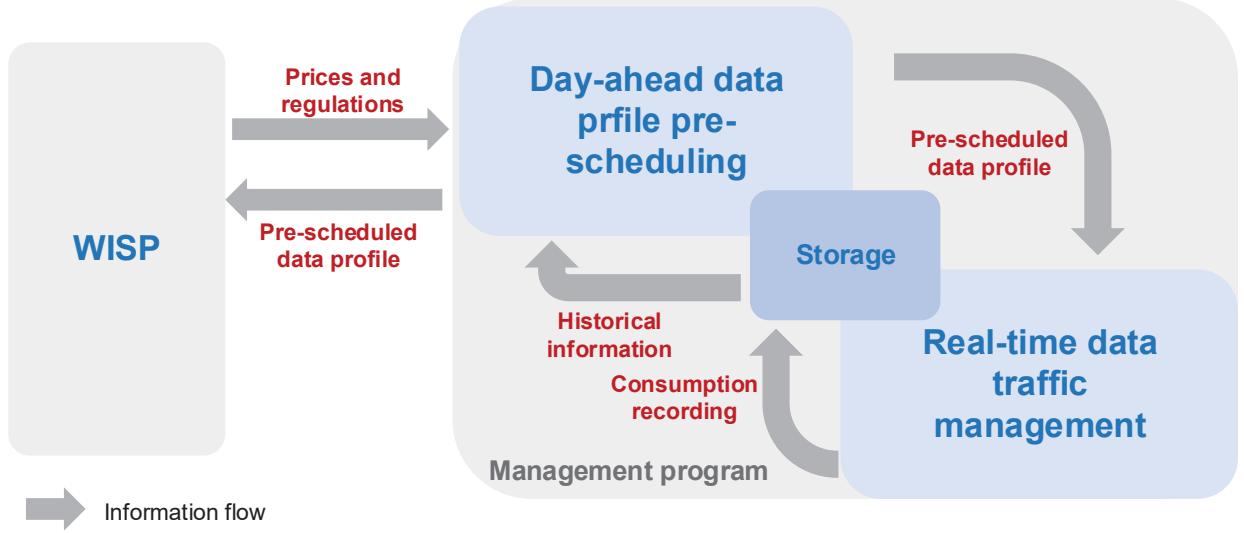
WISP

Prices and regulations

Pre-scheduled data profile

Day-ahead data prfile pre-scheduling

Pre-scheduled data profile

Storage

Historical information

Consumption recording

Real-time data traffic management

Management program

Information flow